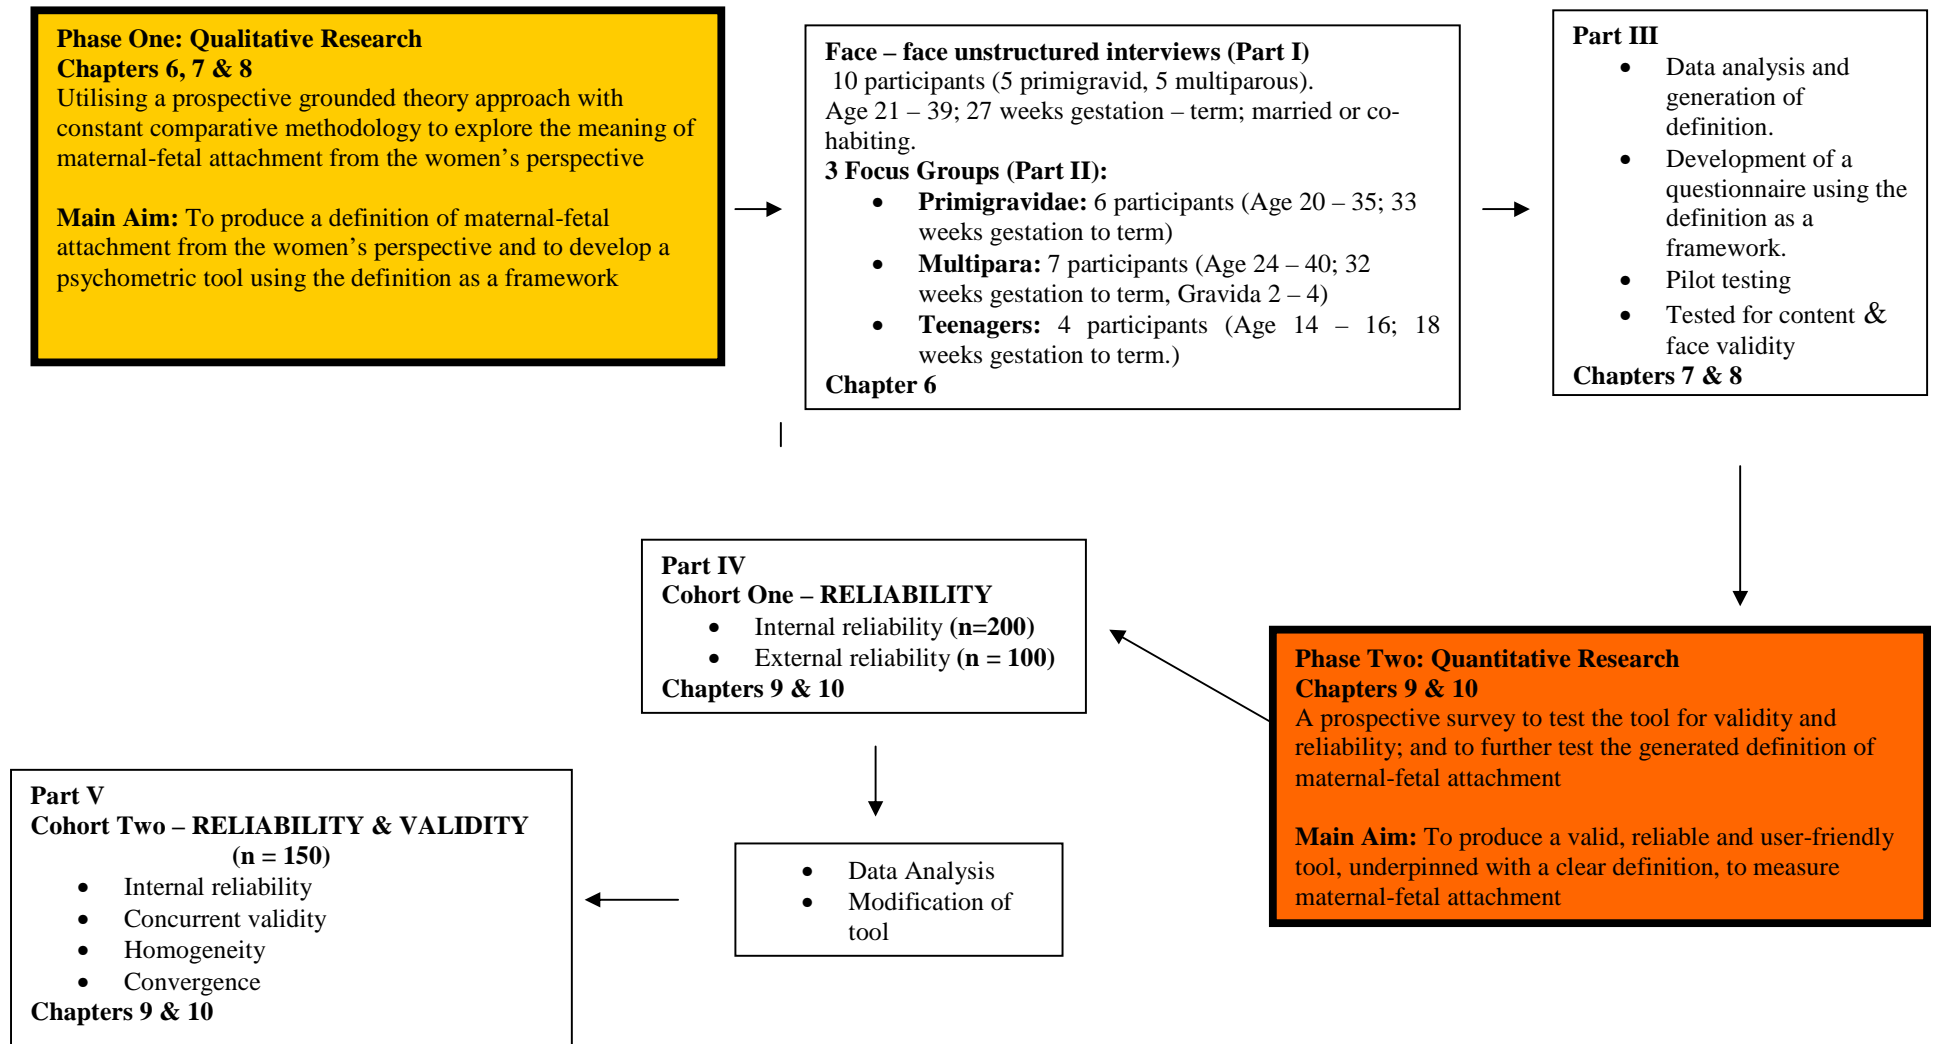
**Phase One: Qualitative Research**
**Chapters 6, 7 & 8**
Utilising a prospective grounded theory approach with constant comparative methodology to explore the meaning of maternal-fetal attachment from the women's perspective

**Main Aim:** To produce a definition of maternal-fetal attachment from the women's perspective and to develop a psychometric tool using the definition as a framework

**Face – face unstructured interviews (Part I)**
10 participants (5 primigravid, 5 multiparous).
Age 21 – 39; 27 weeks gestation – term; married or co-habiting.
**3 Focus Groups (Part II):**
- **Primigravidae:** 6 participants (Age 20 – 35; 33 weeks gestation to term)
- **Multipara:** 7 participants (Age 24 – 40; 32 weeks gestation to term, Gravida 2 – 4)
- **Teenagers:** 4 participants (Age 14 – 16; 18 weeks gestation to term.)

**Chapter 6**

**Part III**
- Data analysis and generation of definition.
- Development of a questionnaire using the definition as a framework.
- Pilot testing
- Tested for content & face validity

**Chapters 7 & 8**

**Part IV**
**Cohort One – RELIABILITY**
- Internal reliability **(n=200)**
- External reliability **(n = 100)**

**Chapters 9 & 10**

**Phase Two: Quantitative Research**
**Chapters 9 & 10**
A prospective survey to test the tool for validity and reliability; and to further test the generated definition of maternal-fetal attachment

**Main Aim:** To produce a valid, reliable and user-friendly tool, underpinned with a clear definition, to measure maternal-fetal attachment

**Part V**
**Cohort Two – RELIABILITY & VALIDITY**
**(n = 150)**
- Internal reliability
- Concurrent validity
- Homogeneity
- Convergence

**Chapters 9 & 10**

- Data Analysis
- Modification of tool